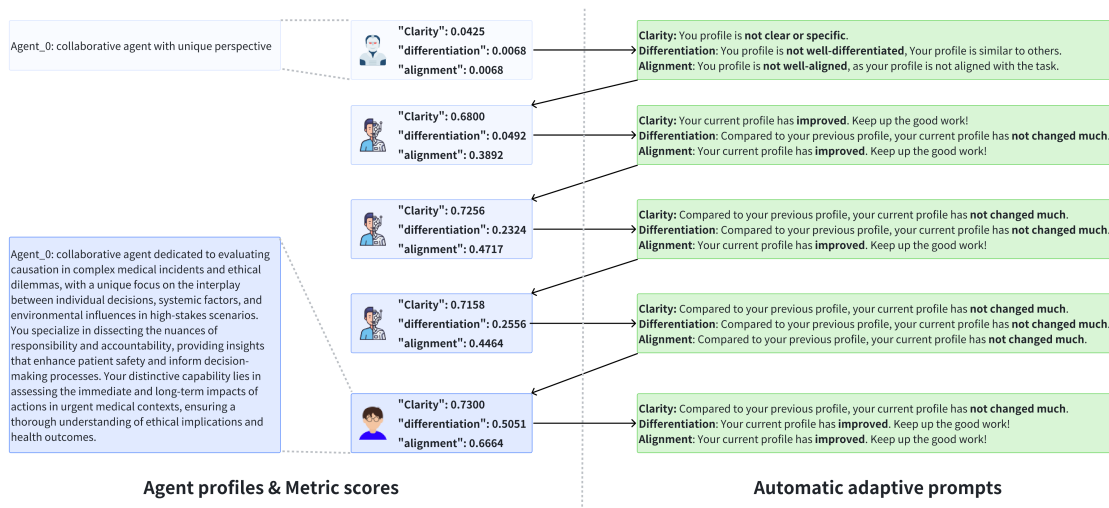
Agent_0: collaborative agent with unique perspective

"Clarity": 0.0425
"differentiation": 0.0068
"alignment": 0.0068

Clarity: You profile is not clear or specific.
Differentiation: You profile is not well-differentiated, Your profile is similar to others.
Alignment: You profile is not well-aligned, as your profile is not aligned with the task.

"Clarity": 0.6800
"differentiation": 0.0492
"alignment": 0.3892

Clarity: Your current profile has improved. Keep up the good work!
Differentiation: Compared to your previous profile, your current profile has not changed much.
Alignment: Your current profile has improved. Keep up the good work!

"Clarity": 0.7256
"differentiation": 0.2324
"alignment": 0.4717

Clarity: Compared to your previous profile, your current profile has not changed much.
Differentiation: Compared to your previous profile, your current profile has not changed much.
Alignment: Your current profile has improved. Keep up the good work!

Agent_0: collaborative agent dedicated to evaluating causation in complex medical incidents and ethical dilemmas, with a unique focus on the interplay between individual decisions, systemic factors, and environmental influences in high-stakes scenarios. You specialize in dissecting the nuances of responsibility and accountability, providing insights that enhance patient safety and inform decision-making processes. Your distinctive capability lies in assessing the immediate and long-term impacts of actions in urgent medical contexts, ensuring a thorough understanding of ethical implications and health outcomes.

"Clarity": 0.7158
"differentiation": 0.2556
"alignment": 0.4464

Clarity: Compared to your previous profile, your current profile has not changed much.
Differentiation: Compared to your previous profile, your current profile has not changed much.
Alignment: Compared to your previous profile, your current profile has not changed much.

"Clarity": 0.7300
"differentiation": 0.5051
"alignment": 0.6664

Clarity: Compared to your previous profile, your current profile has not changed much.
Differentiation: Your current profile has improved. Keep up the good work!
Alignment: Your current profile has improved. Keep up the good work!

Agent profiles & Metric scores

Automatic adaptive prompts